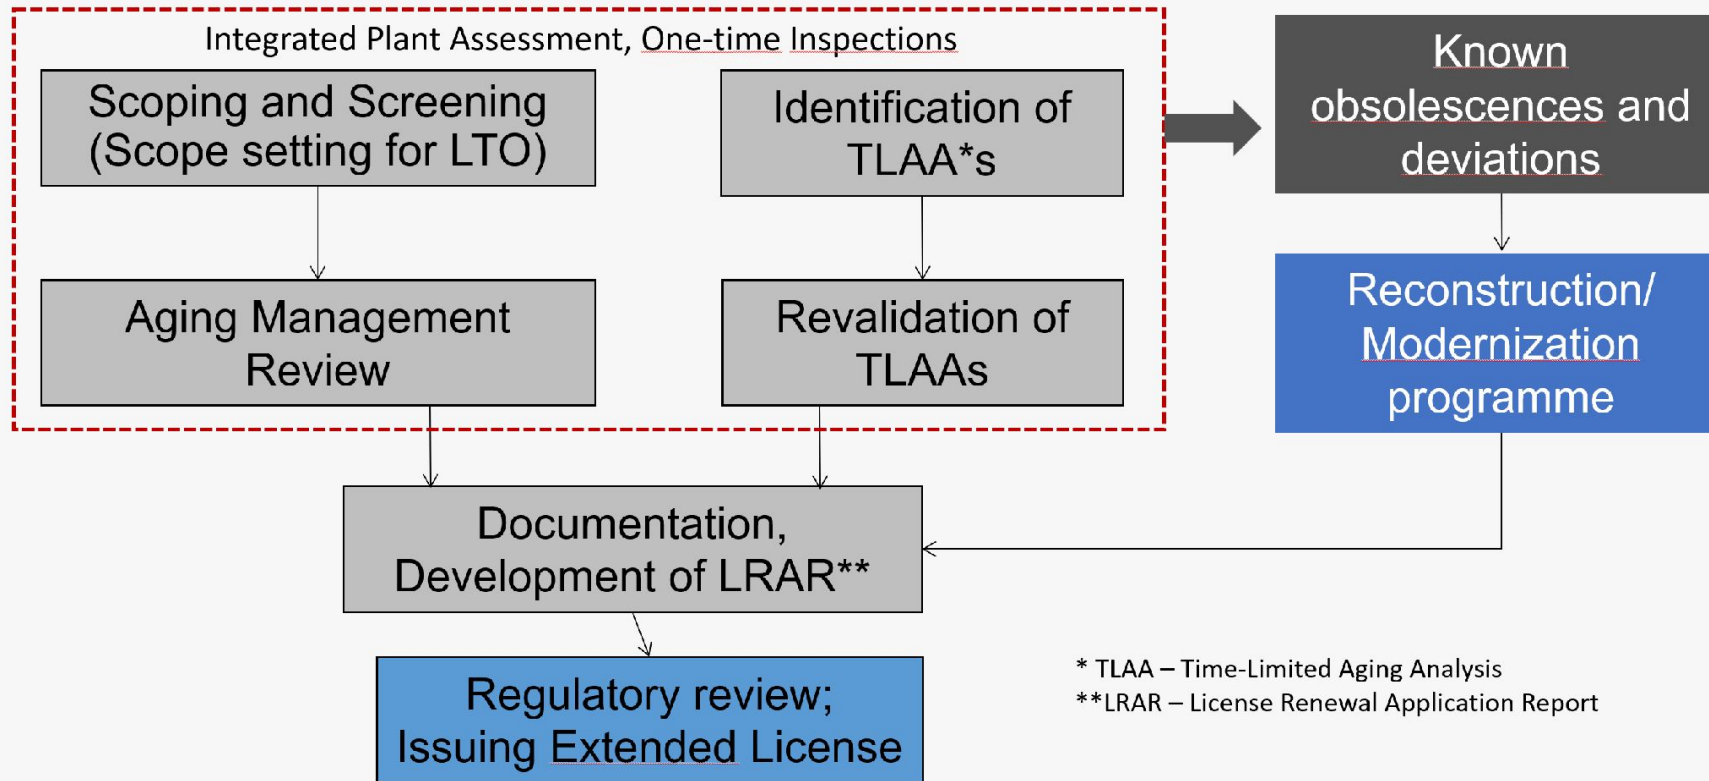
Integrated Plant Assessment, One-time Inspections

Scoping and Screening (Scope setting for LTO)

Identification of TLAA*s

Known obsolescences and deviations

Aging Management Review

Revalidation of TLAAs

Reconstruction/ Modernization programme

Documentation, Development of LRAR**

Regulatory review; Issuing Extended License

* TLAA – Time-Limited Aging Analysis
**LRAR – License Renewal Application Report